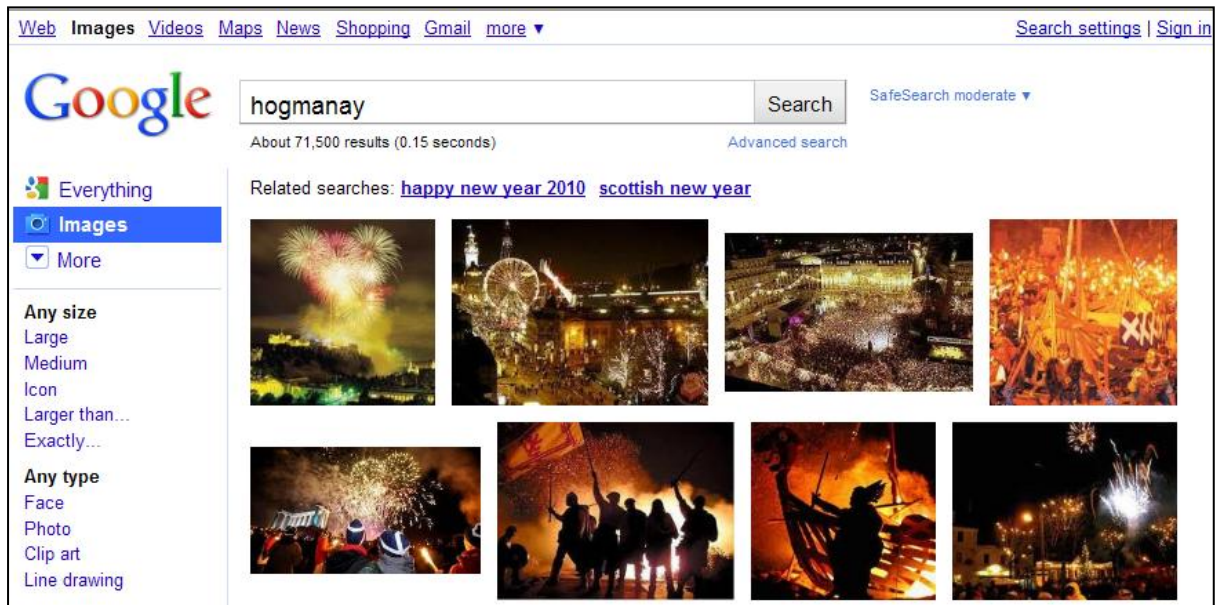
Web Images Videos Maps News Shopping Gmail more ▼

Search settings | Sign in

Google

hogmanay

Search

SafeSearch moderate ▼

About 71,500 results (0.15 seconds)

Advanced search

Everything
Images
More

Related searches: happy new year 2010 scottish new year

Any size
Large
Medium
Icon
Larger than...
Exactly...

Any type
Face
Photo
Clip art
Line drawing